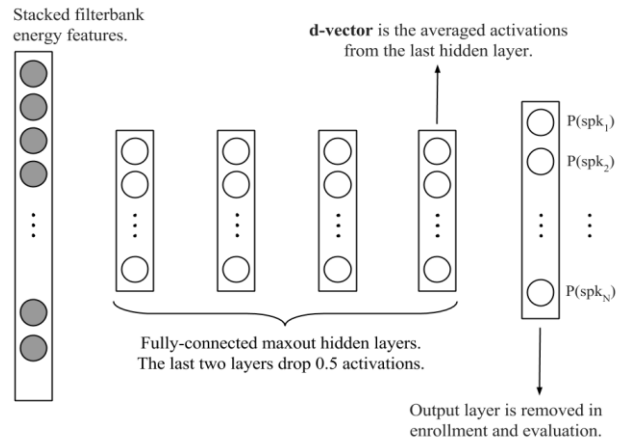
Stacked filterbank energy features.

d-vector is the averaged activations from the last hidden layer.

P($spk_1$)

P($spk_2$)

P($spk_N$)

Fully-connected maxout hidden layers. The last two layers drop 0.5 activations.

Output layer is removed in enrollment and evaluation.